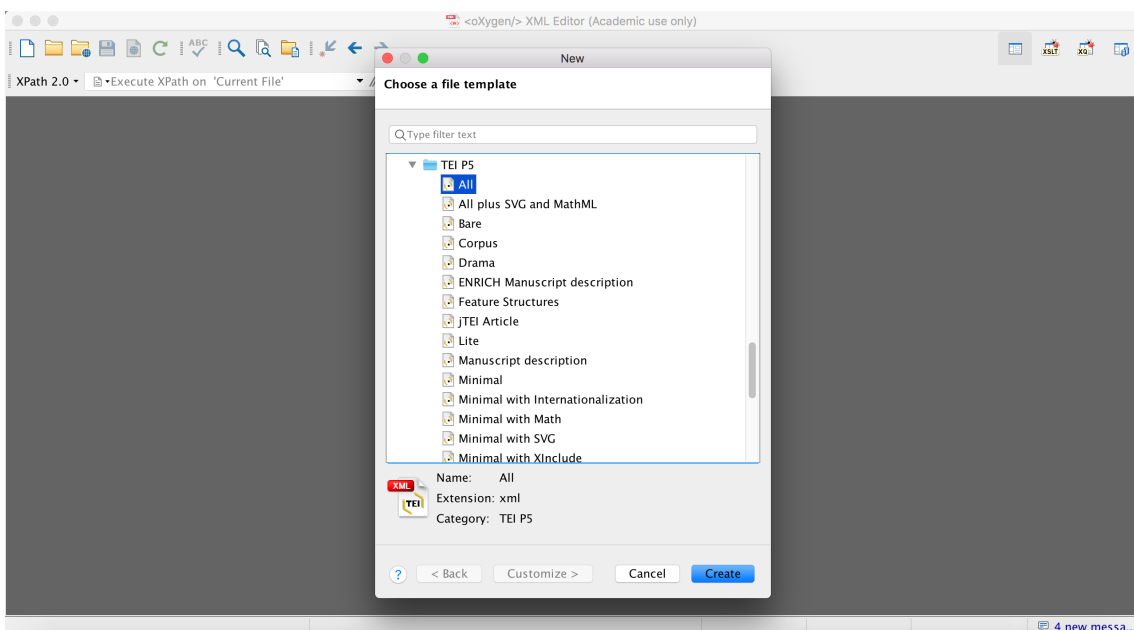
<oXygen/> XML Editor (Academic use only)

XPath 2.0 ▾ Execute XPath on 'Current File'

XSLT XQ

New

Choose a file template

Type filter text

TEI P5
All
All plus SVG and MathML
Bare
Corpus
Drama
ENRICH Manuscript description
Feature Structures
jTEI Article
Lite
Manuscript description
Minimal
Minimal with Internationalization
Minimal with Math
Minimal with SVG
Minimal with XInclude

XML TEI

Name: All
Extension: xml
Category: TEI P5

?
< Back
Customize >
Cancel
Create

4 new messa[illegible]